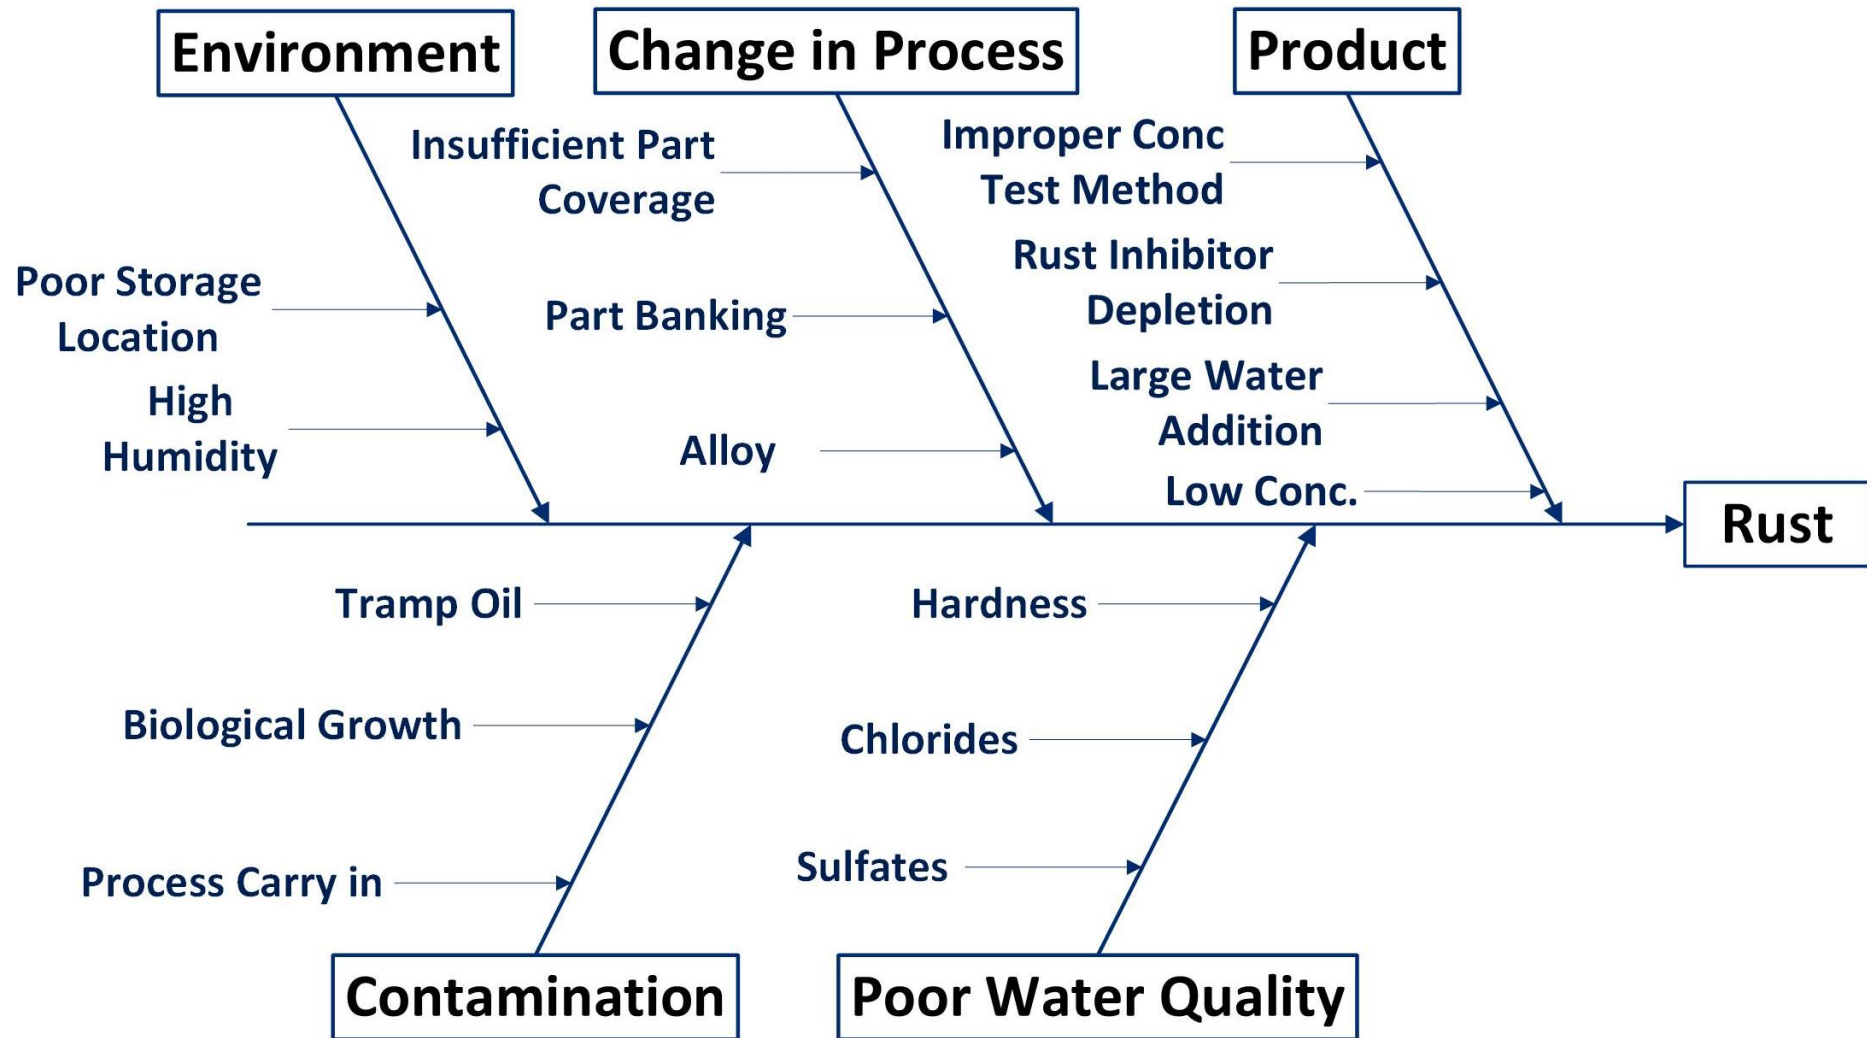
Environment

Change in Process

Product

Insufficient Part Coverage

Improper Conc Test Method

Poor Storage Location

Part Banking

Rust Inhibitor Depletion

High Humidity

Alloy

Large Water Addition

Low Conc.

Rust

Tramp Oil

Hardness

Biological Growth

Chlorides

Process Carry in

Sulfates

Contamination

Poor Water Quality